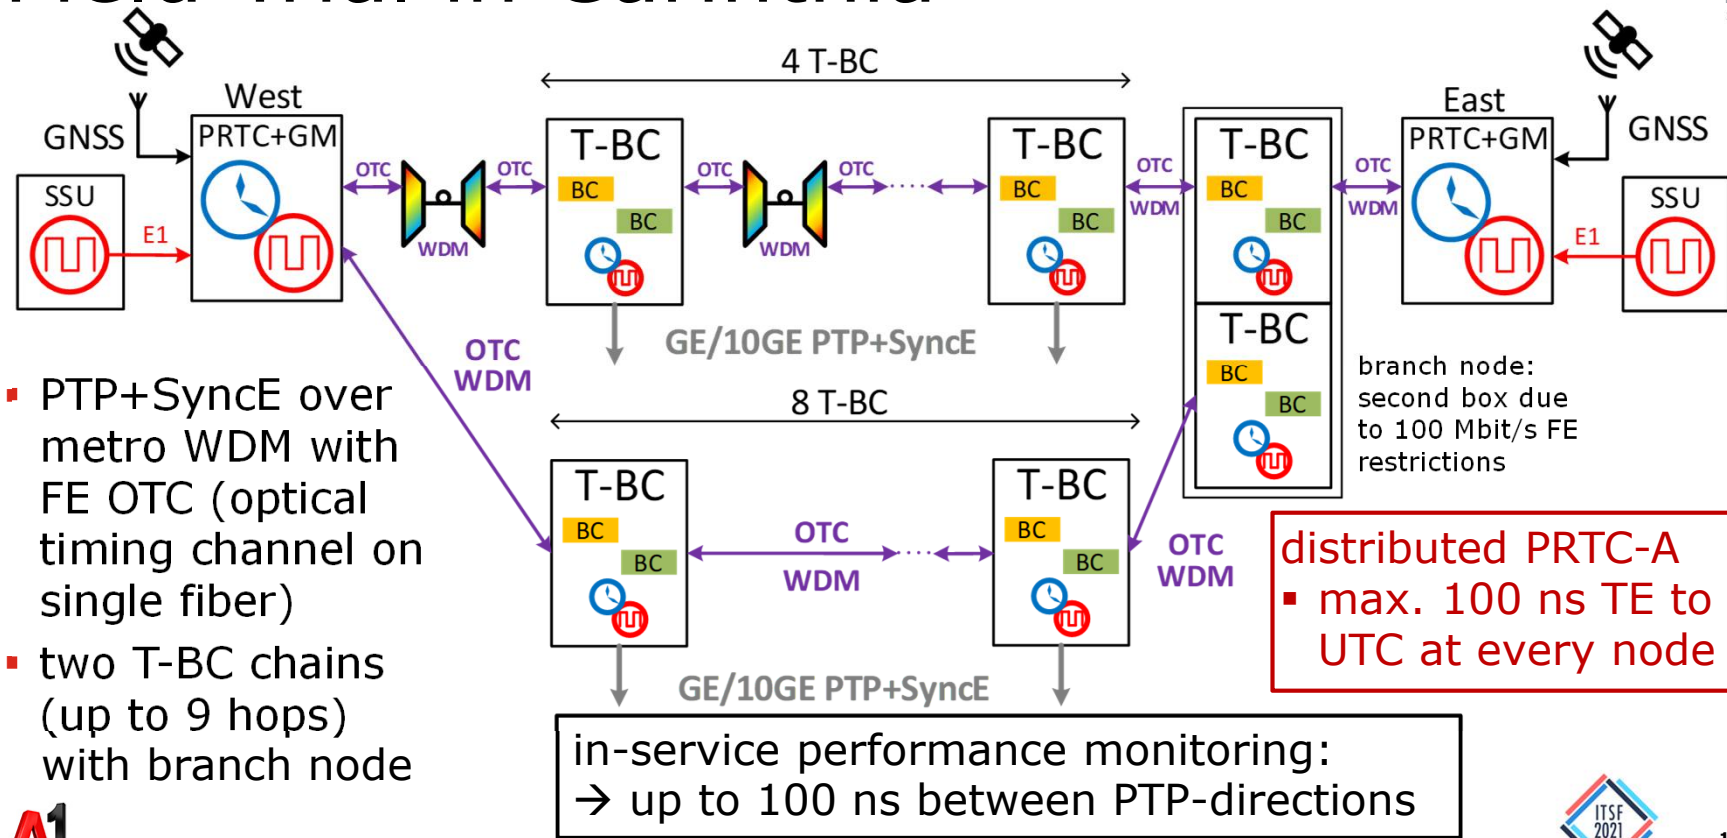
GNSS

West

PRTC+GM

SSU

E1

OTC

WDM

OTC

4 T-BC

T-BC

BC

BC

OTC

WDM

OTC

T-BC

BC

BC

OTC

WDM

T-BC

BC

BC

OTC

WDM

East

PRTC+GM

GNSS

SSU

E1

GE/10GE PTP+SyncE

OTC
WDM

T-BC

BC

BC

branch node: second box due to 100 Mbit/s FE restrictions

8 T-BC

T-BC

BC

BC

OTC

WDM

T-BC

BC

BC

OTC
WDM

GE/10GE PTP+SyncE

▪ PTP+SyncE over metro WDM with FE OTC (optical timing channel on single fiber)

▪ two T-BC chains (up to 9 hops) with branch node

distributed PRTC-A
▪ max. 100 ns TE to UTC at every node

in-service performance monitoring:
→ up to 100 ns between PTP-directions

A1

ITSF 2021